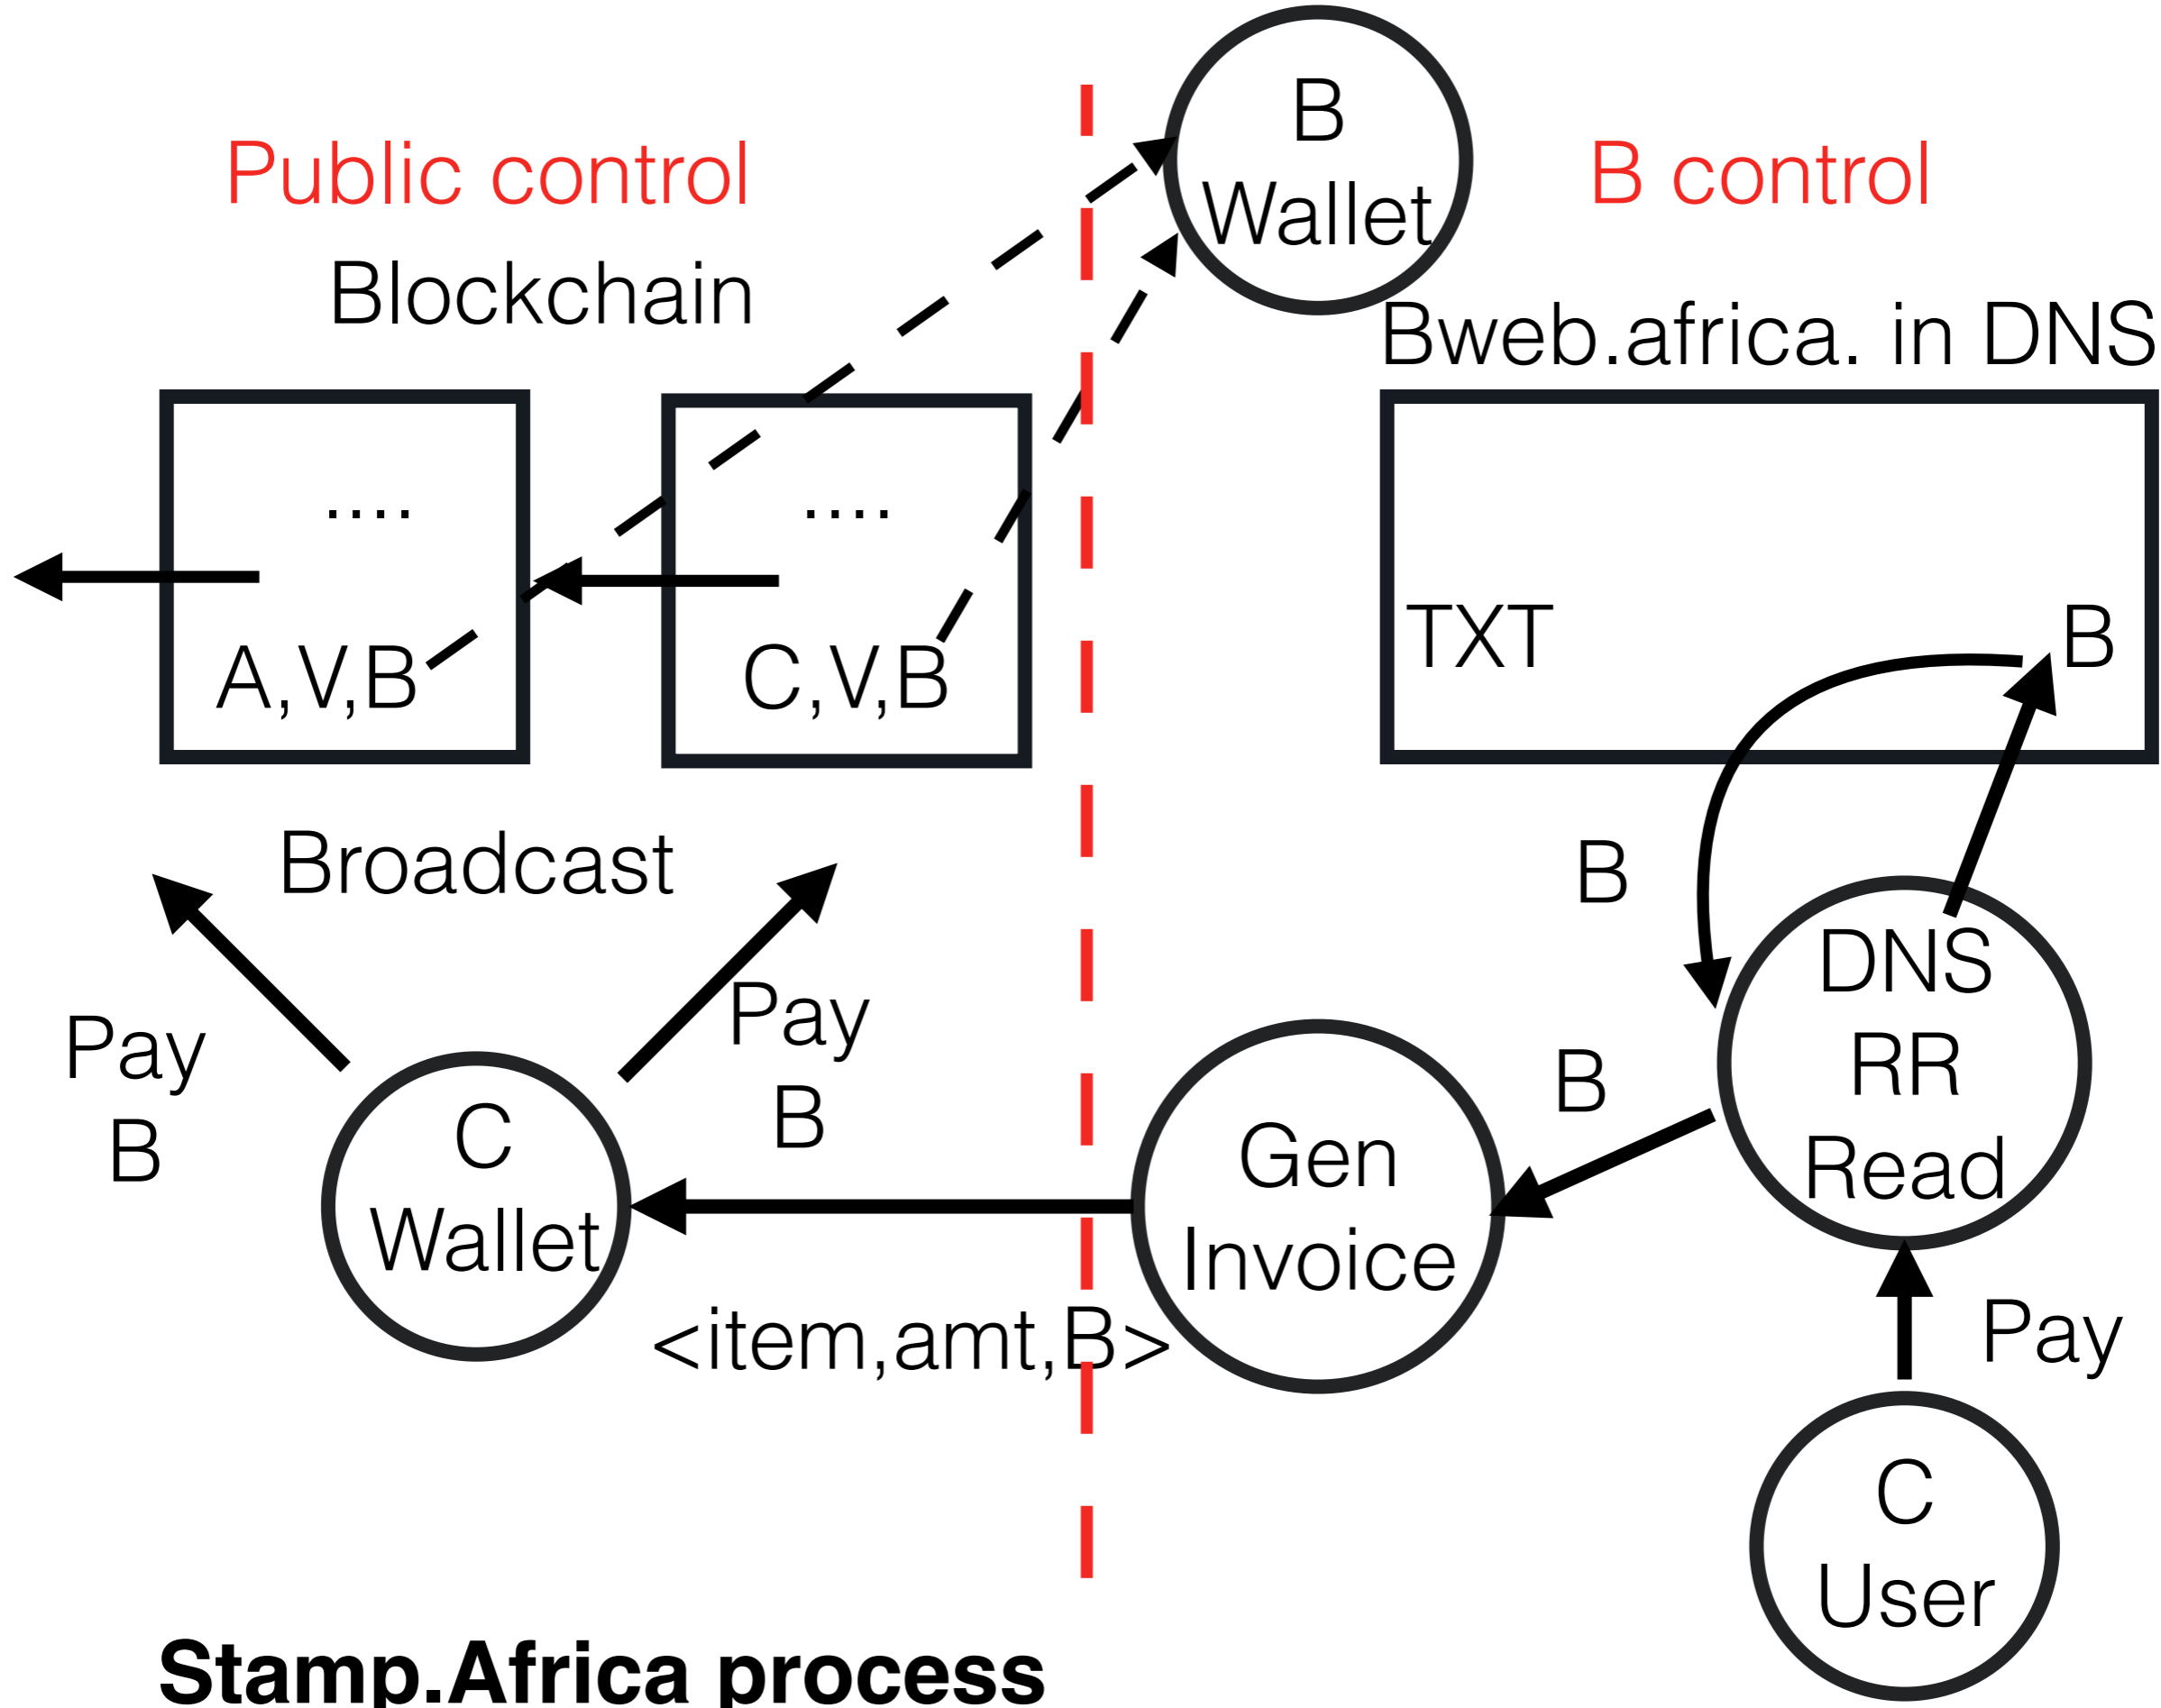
Public control

B Wallet

B control

Blockchain

Bweb.africa. in DNS

....

A,V,B

....

C,V,B

TXT

B

Broadcast

B

Pay B

Pay B

DNS RR Read

C Wallet

B

Gen Invoice

<item,amt,B>

Pay

C User

Stamp.Africa process